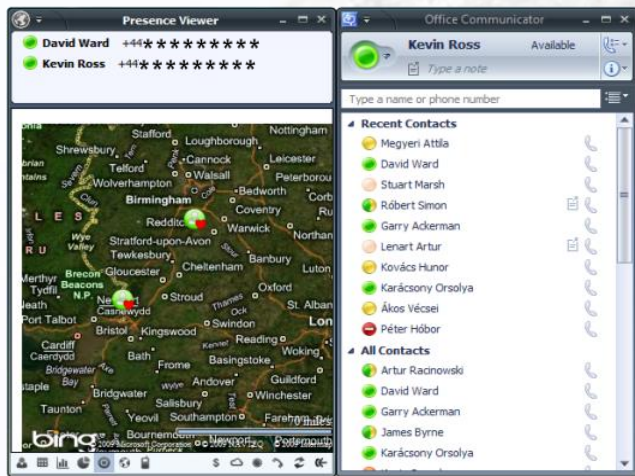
Presence Viewer
David Ward +44*********
Kevin Ross +44*********

Stafford
Loughborough
Nottingham
Shrewsbury
Cannock
Leicester
Telford
Walsall
Peterborou
Wolverhampton
Bedworth
Birmingham
Corb
Coventry
Redditch
Warwick
L E S
Northan
Wye Valley
Stratford-upon-Avon
Tewkesbury
Banbury
Gloucester
Cheltenham
Merthyr Tydfil
Brecon Beacons N.P.
Luton
Oxford
Stroud
Neath
Newport
Thames
St. Alban
Port Talbot
Casnewydd
Swindon
Lon
Bristol
Kingswood
Reading
Cardiff
Caerdydd
Bath
Basingstoke
Woking
Frome
Barnstaple
Bay
Andover
Guildford
Bridgwater
Winchester
Salisbury
Taunton
Yeovil
Southampton
Fareham
Bournemouth
Newport
Portsmouth
bing
© 2009 Microsoft Corporation

Office Communicator
Kevin Ross
Available
Type a note
Type a name or phone number
Recent Contacts
Megyeri Attila
David Ward
Stuart Marsh
Róbert Simon
Garry Ackerman
Lenart Artur
Kovács Hunor
Karácsony Orsolya
Ákos Vécsei
Péter Hóbor
All Contacts
Artur Racinowski
David Ward
Garry Ackerman
James Byrne
Karácsony Orsolya